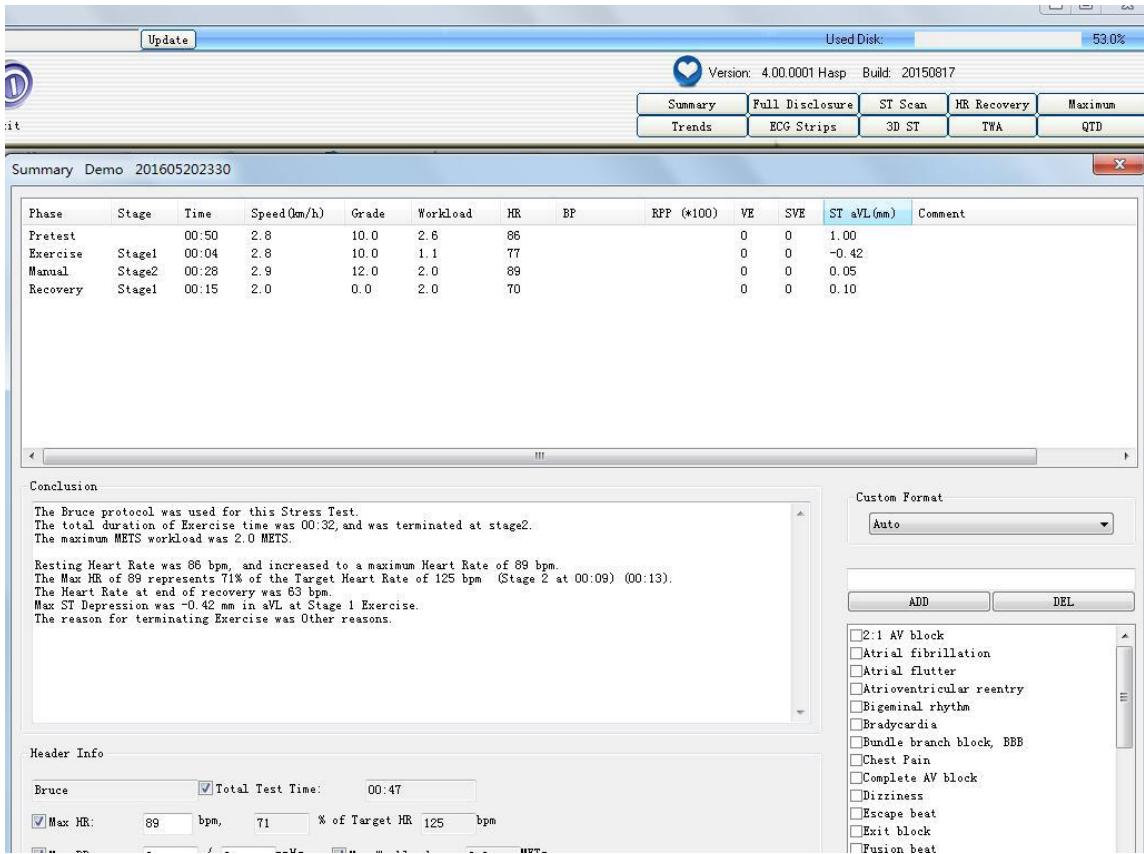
Update

Used Disk: 53.0%

Version: 4.00.0001 Hasp Build: 20150817

| Summary | Full Disclosure | ST Scan | HR Recovery | Maximum |
|---|---|---|---|---|
| Trends | ECG Strips | 3D ST | TWA | QTD |

Summary Demo 201605202330

| Phase | Stage | Time | Speed(km/h) | Grade | Workload | HR | BP | RPP (*100) | VE | SVE | ST aVL(mm) | Comment |
|---|---|---|---|---|---|---|---|---|---|---|---|---|
| Pretest | | 00:50 | 2.8 | 10.0 | 2.6 | 86 | | | 0 | 0 | 1.00 | |
| Exercise | Stage1 | 00:04 | 2.8 | 10.0 | 1.1 | 77 | | | 0 | 0 | -0.42 | |
| Manual | Stage2 | 00:28 | 2.9 | 12.0 | 2.0 | 89 | | | 0 | 0 | 0.05 | |
| Recovery | Stage1 | 00:15 | 2.0 | 0.0 | 2.0 | 70 | | | 0 | 0 | 0.10 | |

Conclusion

The Bruce protocol was used for this Stress Test.
The total duration of Exercise time was 00:32, and was terminated at stage2.
The maximum METS workload was 2.0 METS.

Resting Heart Rate was 86 bpm, and increased to a maximum Heart Rate of 89 bpm.
The Max HR of 89 represents 71% of the Target Heart Rate of 125 bpm (Stage 2 at 00:09) (00:13).
The Heart Rate at end of recovery was 63 bpm.
Max ST Depression was -0.42 mm in aVL at Stage 1 Exercise.
The reason for terminating Exercise was Other reasons.

Custom Format
Auto

ADD DEL

2:1 AV block
Atrial fibrillation
Atrial flutter
Atrioventricular reentry
Bigeminal rhythm
Bradycardia
Bundle branch block, BBB
Chest Pain
Complete AV block
Dizziness
Escape beat
Exit block
Fusion beat

Header Info

Bruce
Total Test Time: 00:47
Max HR: 89 bpm, 71 % of Target HR 125 bpm
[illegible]